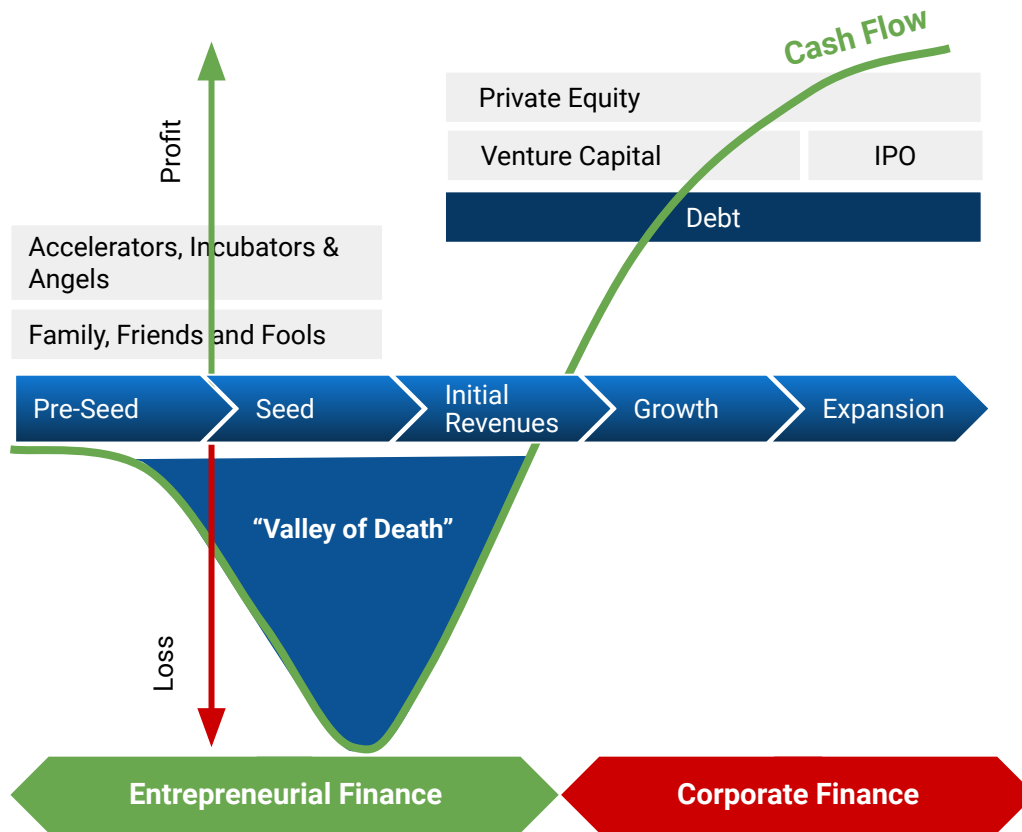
Cash Flow

Private Equity

Venture Capital

IPO

Debt

Profit

Accelerators, Incubators & Angels

Family, Friends and Fools

Pre-Seed

Seed

Initial Revenues

Growth

Expansion

"Valley of Death"

Loss

Entrepreneurial Finance

Corporate Finance